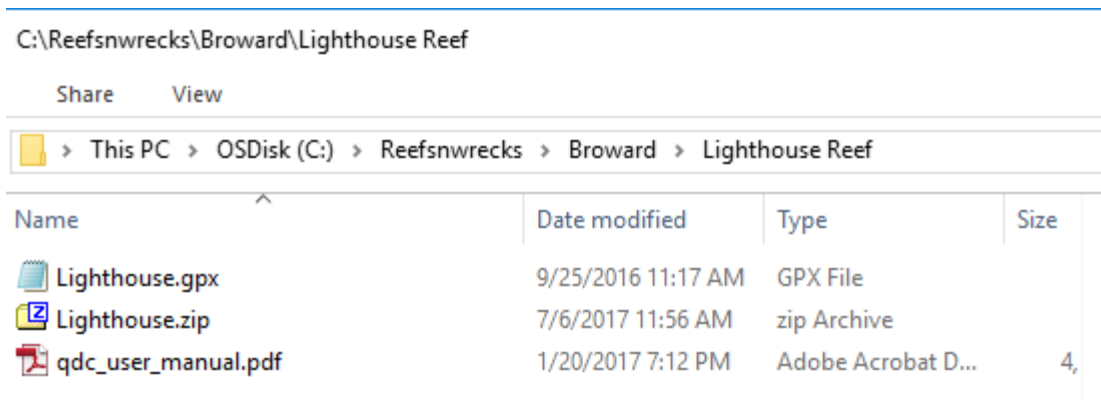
C:\Reefsnwrecks\Broward\Lighthouse Reef

Share View

This PC > OSDisk (C:) > Reefsnwrecks > Broward > Lighthouse Reef

| Name | Date modified | Type | Size |
|---|---|---|---|
| Lighthouse.gpx | 9/25/2016 11:17 AM | GPX File | |
| Lighthouse.zip | 7/6/2017 11:56 AM | zip Archive | |
| qdc_user_manual.pdf | 1/20/2017 7:12 PM | Adobe Acrobat D... | 4, |